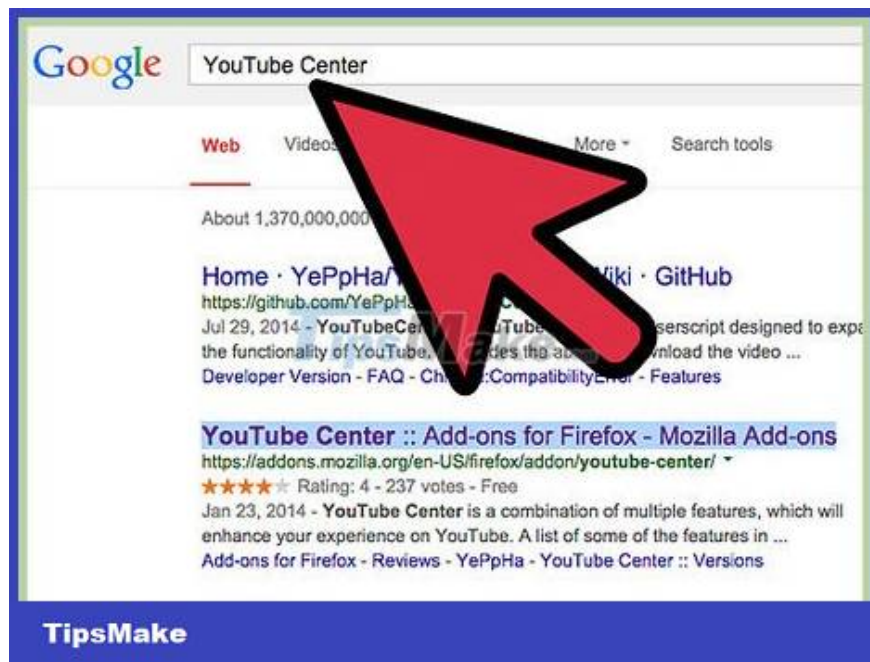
Google YouTube Center

Web Videos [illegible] More Search tools

About 1,370,000,000 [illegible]

Home · YePpHa/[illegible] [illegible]iki · GitHub
https://github.com/YePpH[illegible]
Jul 29, 2014 - YouTubeCe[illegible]uTube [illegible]serscript designed to expa
the functionality of YouTube. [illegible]des the ab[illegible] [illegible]nload the video ...
Developer Version - FAQ - Ch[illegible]:Compatibility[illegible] - Features

YouTube Center :: Add-ons for Firefox - Mozilla Add-ons
https://addons.mozilla.org/en-US/firefox/addon/youtube-center/
★★★★★ Rating: 4 - 237 votes - Free
Jan 23, 2014 - YouTube Center is a combination of multiple features, which will enhance your experience on YouTube. A list of some of the features in ...
Add-ons for Firefox - Reviews - YePpHa - YouTube Center :: Versions

TipsMake